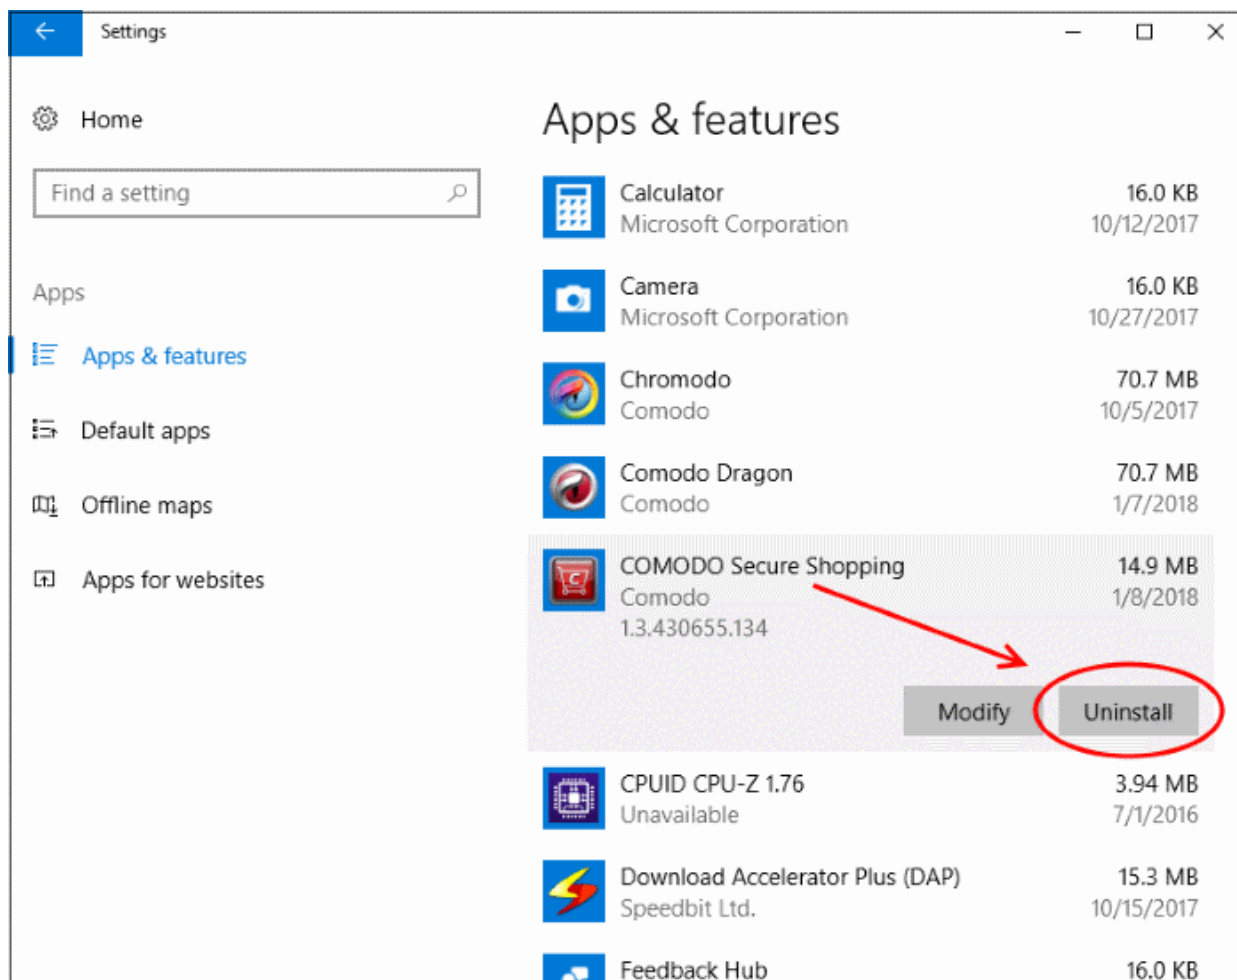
Settings

Home

Find a setting

Apps

Apps & features

Default apps

Offline maps

Apps for websites

Apps & features

Calculator
Microsoft Corporation
16.0 KB
10/12/2017

Camera
Microsoft Corporation
16.0 KB
10/27/2017

Chromodo
Comodo
70.7 MB
10/5/2017

Comodo Dragon
Comodo
70.7 MB
1/7/2018

COMODO Secure Shopping
Comodo
1.3.430655.134
14.9 MB
1/8/2018

Modify
Uninstall

CPUID CPU-Z 1.76
Unavailable
3.94 MB
7/1/2016

Download Accelerator Plus (DAP)
Speedbit Ltd.
15.3 MB
10/15/2017

Feedback Hub
16.0 KB